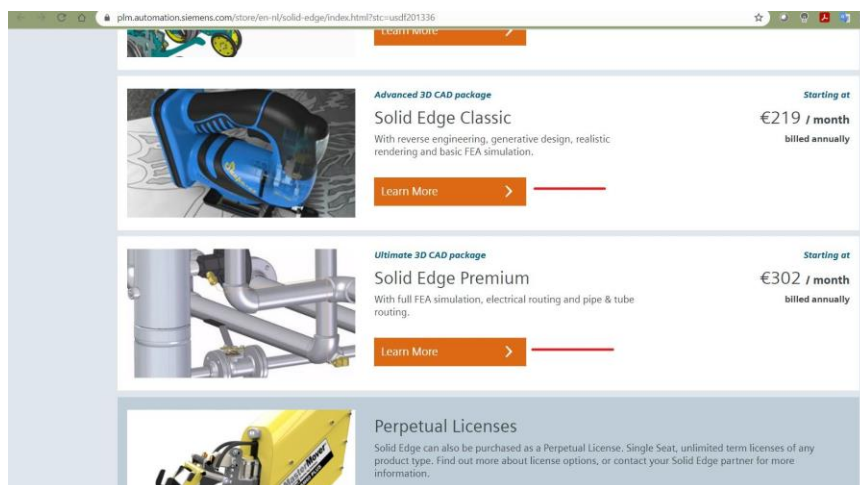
plm.automation.siemens.com/store/en-nl/solid-edge/index.html?stc=usdf201336

Learn More

Advanced 3D CAD package

Solid Edge Classic

With reverse engineering, generative design, realistic rendering and basic FEA simulation.

Starting at

€219 / month

billed annually

Learn More

Ultimate 3D CAD package

Solid Edge Premium

With full FEA simulation, electrical routing and pipe & tube routing.

Starting at

€302 / month

billed annually

Learn More

Perpetual Licenses

Solid Edge can also be purchased as a Perpetual License. Single Seat, unlimited term licenses of any product type. Find out more about license options, or contact your Solid Edge partner for more information.